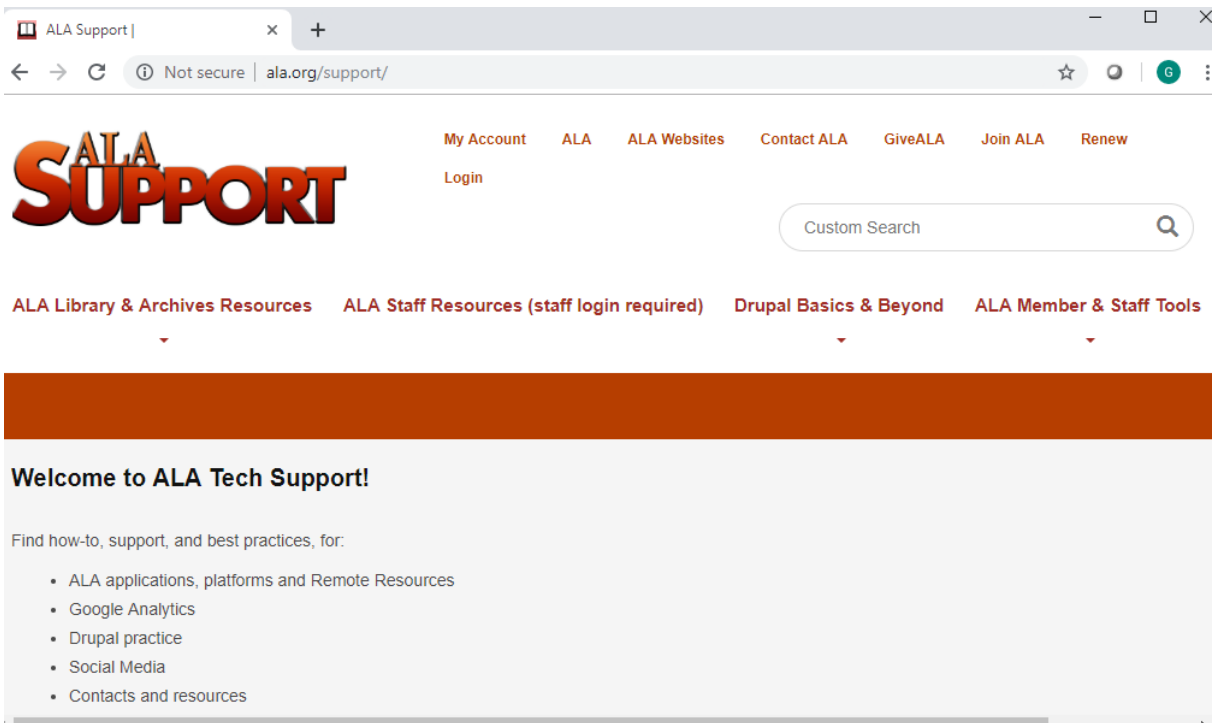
ALA Support |
×
+
Not secure | ala.org/support/
G

ALA SUPPORT

My Account ALA ALA Websites Contact ALA GiveALA Join ALA Renew Login

Custom Search

ALA Library & Archives Resources ALA Staff Resources (staff login required) Drupal Basics & Beyond ALA Member & Staff Tools

Welcome to ALA Tech Support!

Find how-to, support, and best practices, for:

- ALA applications, platforms and Remote Resources
- Google Analytics
- Drupal practice
- Social Media
- Contacts and resources